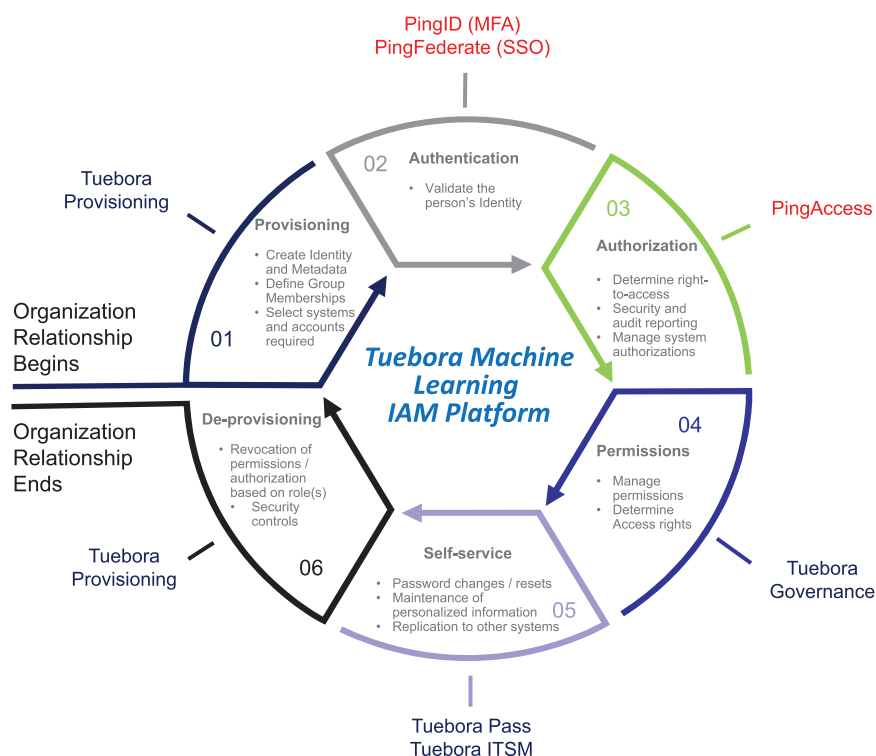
PingID (MFA)
PingFederate (SSO)

Tuebora Provisioning

02 Authentication

- Validate the person's Identity

03

PingAccess

Provisioning

- Create Identity and Metadata
- Define Group Memberships
- Select systems and accounts required

Authorization

- Determine right-to-access
- Security and audit reporting
- Manage system authorizations

Organization Relationship Begins

01

Tuebora Machine Learning IAM Platform

Organization Relationship Ends

De-provisioning

- Revocation of permissions / authorization based on role(s)
- Security controls

04

Permissions

- Manage permissions
- Determine Access rights

Tuebora Provisioning

06

Self-service

- Password changes / resets
- Maintenance of personalized information
- Replication to other systems

05

Tuebora Governance

Tuebora Pass
Tuebora ITSM